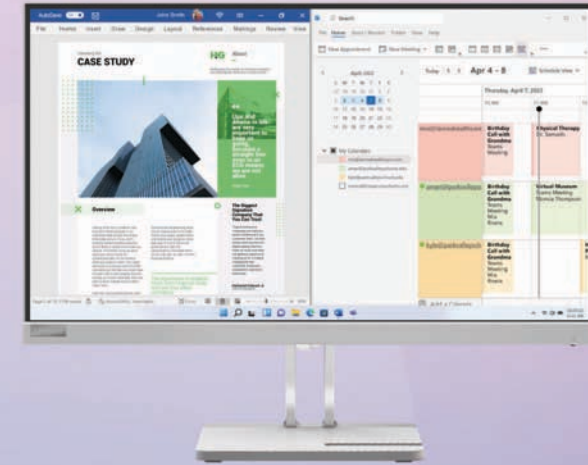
AutoSave
File Home Insert Draw Design Layout References Mailings Review View

CASE STUDY

About

Overview

The Biggest Question

Search

File Home Send / Receive Folder View Help

New Appointment New Meeting

April 2022

Today Apr 4 - 8

Schedule View

Thursday, April 7, 2022

My Calendars

Birthday Call with Grandma Teams Meeting

Physical Therapy Dr. Samuels

Birthday Call with Grandma Teams Meeting Mia Evans

Virtual Museum Teams Meeting Monica Thompson

Birthday Call with Grandma Teams Meeting Mia Evans

Add a Calendar